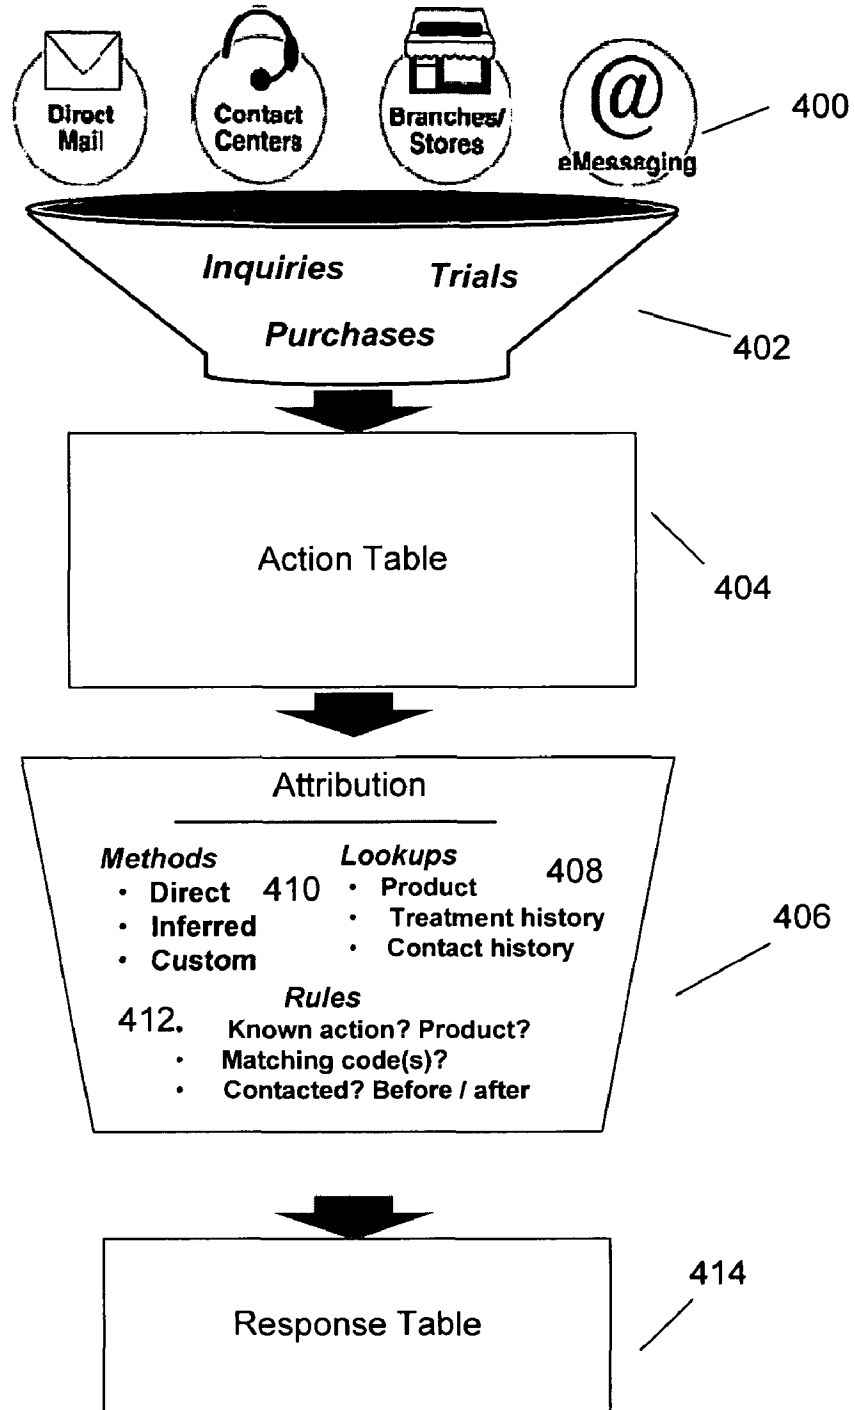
Direct Mail

Contact Centers

Branches/ Stores

@
eMessaging

400

Inquiries Trials

Purchases

402

Action Table

404

Attribution

Methods
• Direct
• Inferred
• Custom

410

Lookups
• Product
• Treatment history
• Contact history

408

406

Rules
412. Known action? Product?
• Matching code(s)?
• Contacted? Before / after

Response Table

414